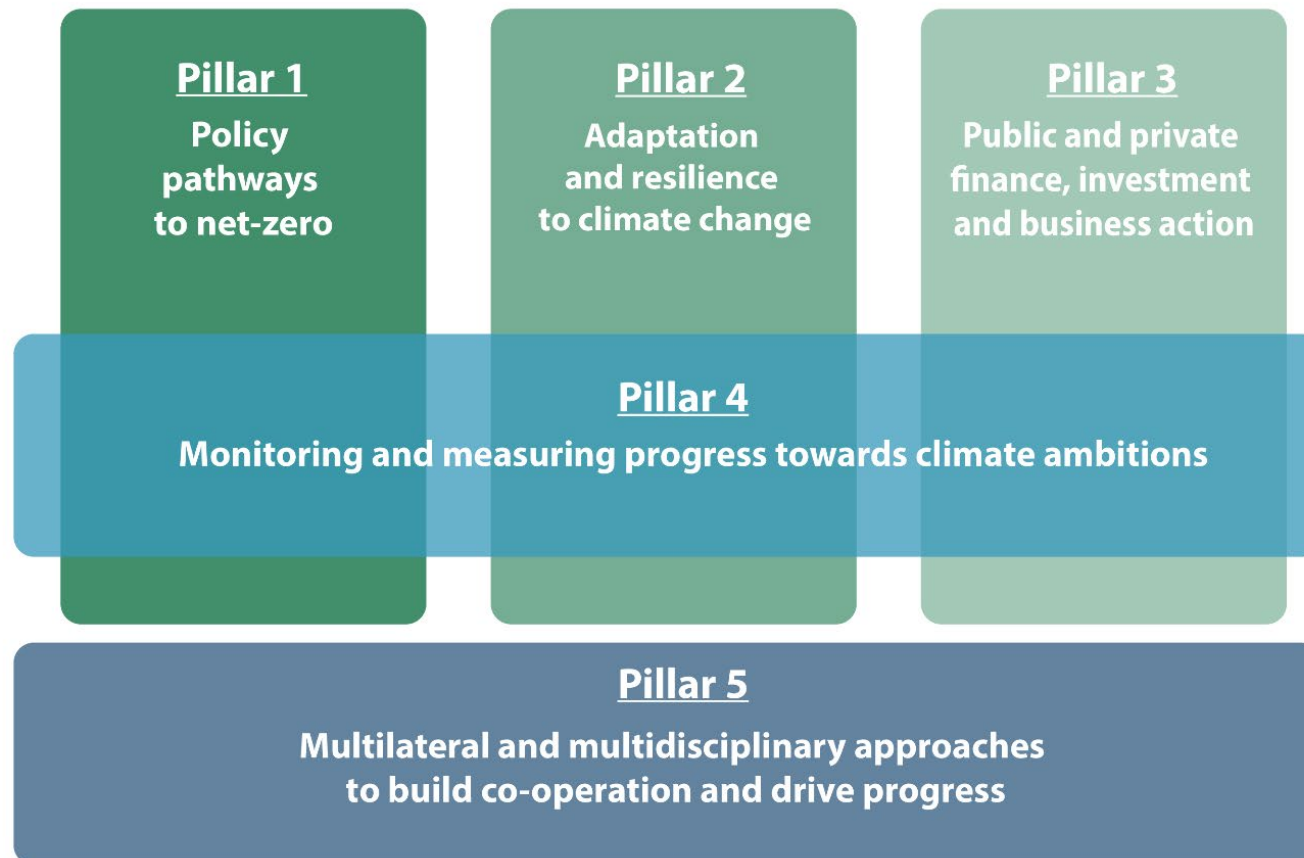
Pillar 1
Policy pathways to net-zero

Pillar 2
Adaptation and resilience to climate change

Pillar 3
Public and private finance, investment and business action

Pillar 4
Monitoring and measuring progress towards climate ambitions

Pillar 5
Multilateral and multidisciplinary approaches to build co-operation and drive progress